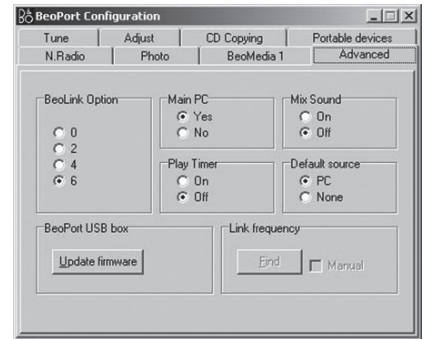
BeoPort Configuration

Tune | Adjust | CD Copying | Portable devices
N.Radio | Photo | BeoMedia 1 | Advanced

BeoLink Option
0
2
4
6

Main PC
Yes
No

Mix Sound
On
Off

Play Timer
On
Off

Default source
PC
None

BeoPort USB box
Update firmware

Link frequency
Find
Manual